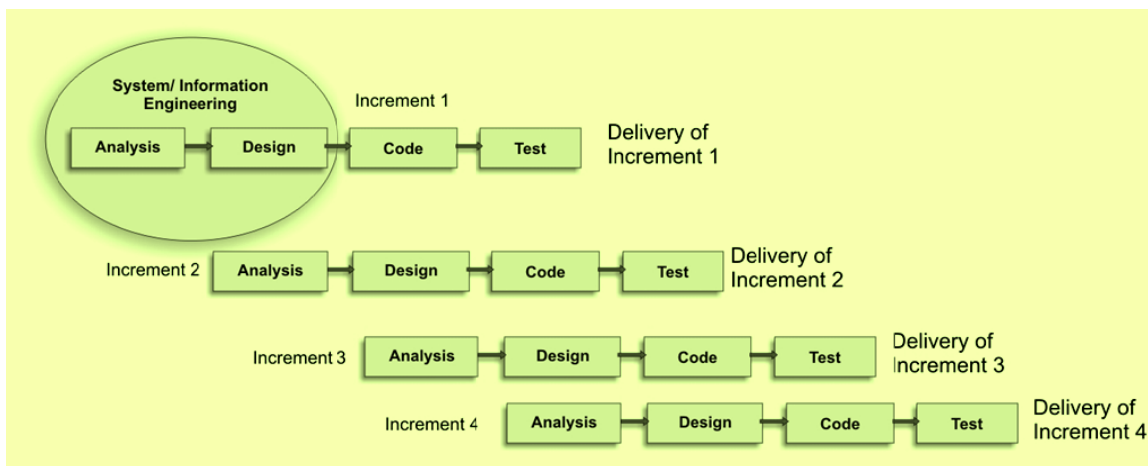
System/ Information Engineering

Increment 1

Analysis

Design

Code

Test

Delivery of Increment 1

Increment 2

Analysis

Design

Code

Test

Delivery of Increment 2

Increment 3

Analysis

Design

Code

Test

Delivery of Increment 3

Increment 4

Analysis

Design

Code

Test

Delivery of Increment 4